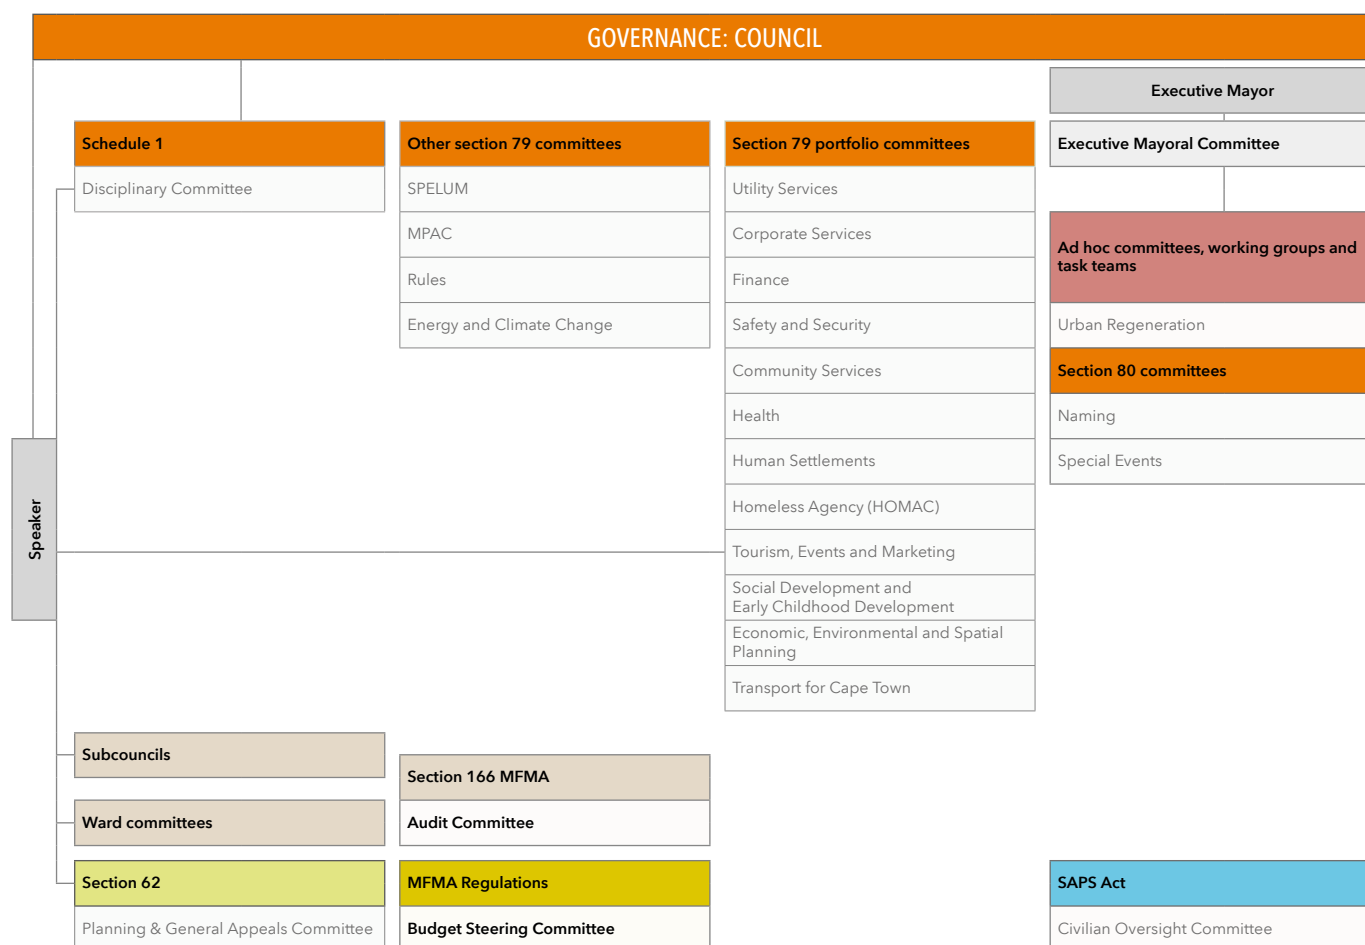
GOVERNANCE: COUNCIL

Executive Mayor

Executive Mayoral Committee

Schedule 1

Disciplinary Committee

Other section 79 committees

SPELUM

MPAC

Rules

Energy and Climate Change

Section 79 portfolio committees

Utility Services

Corporate Services

Finance

Safety and Security

Community Services

Health

Human Settlements

Homeless Agency (HOMAC)

Tourism, Events and Marketing

Social Development and Early Childhood Development

Economic, Environmental and Spatial Planning

Transport for Cape Town

Ad hoc committees, working groups and task teams

Urban Regeneration

Section 80 committees

Naming

Special Events

Speaker

Subcouncils

Ward committees

Section 166 MFMA

Audit Committee

Section 62

Planning & General Appeals Committee

MFMA Regulations

Budget Steering Committee

SAPS Act

Civilian Oversight Committee